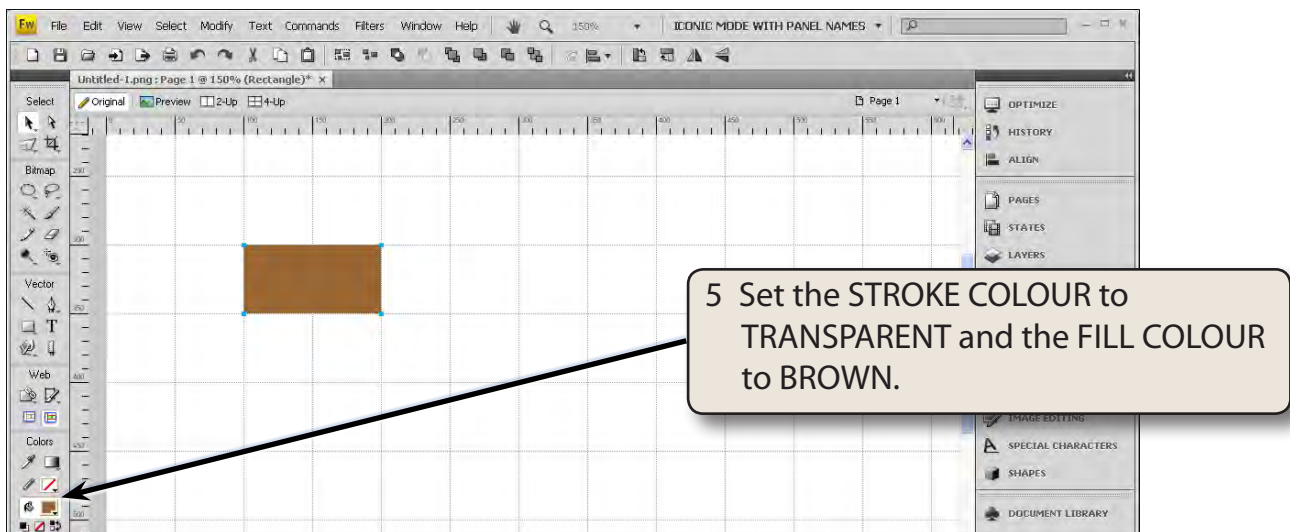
Fw File Edit View Select Modify Text Commands Filters Window Help 150% ICONIC MODE WITH PANEL NAMES

Untitled-1.png : Page 1 @ 150% (Rectangle)* ×

Original Preview 2-Up 4-Up Page 1

Select
Bitmap
Vector
Web
Colors

OPTIMIZE
HISTORY
ALIGN
PAGES
STATES
LAYERS
IMAGE EDITING
SPECIAL CHARACTERS
SHAPES
DOCUMENT LIBRARY

5 Set the STROKE COLOUR to TRANSPARENT and the FILL COLOUR to BROWN.